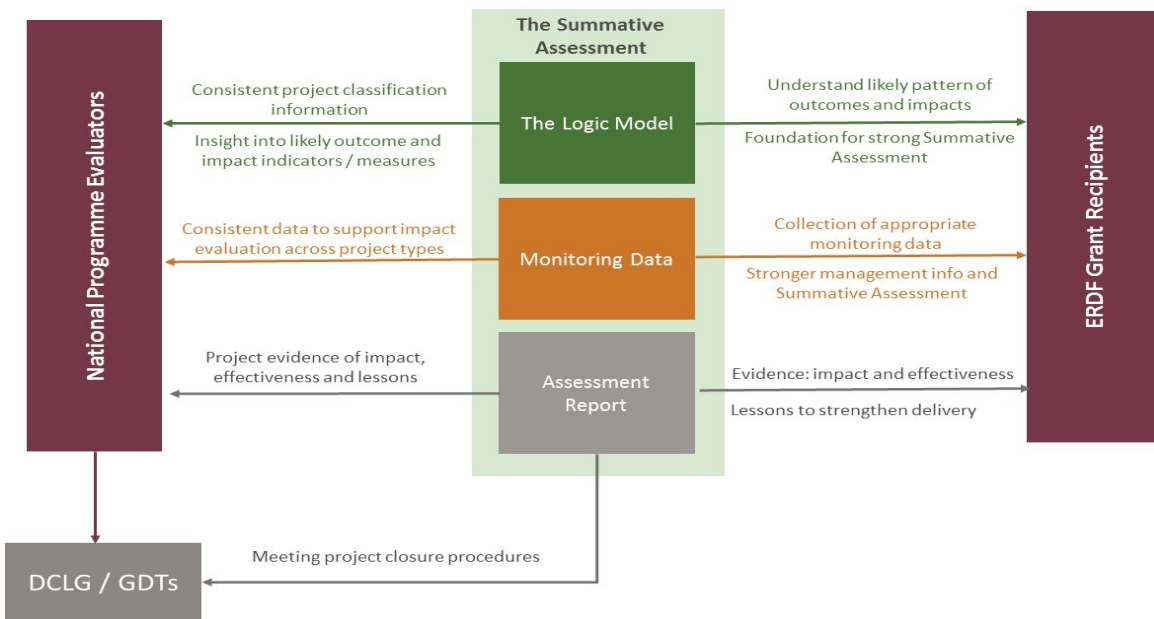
The Summative Assessment

National Programme Evaluators

Consistent project classification information

Insight into likely outcome and impact indicators / measures

The Logic Model

Understand likely pattern of outcomes and impacts

Foundation for strong Summative Assessment

Consistent data to support impact evaluation across project types

Monitoring Data

Collection of appropriate monitoring data

Stronger management info and Summative Assessment

Project evidence of impact, effectiveness and lessons

Assessment Report

Evidence: impact and effectiveness

Lessons to strengthen delivery

ERDF Grant Recipients

Meeting project closure procedures

DCLG / GDTs